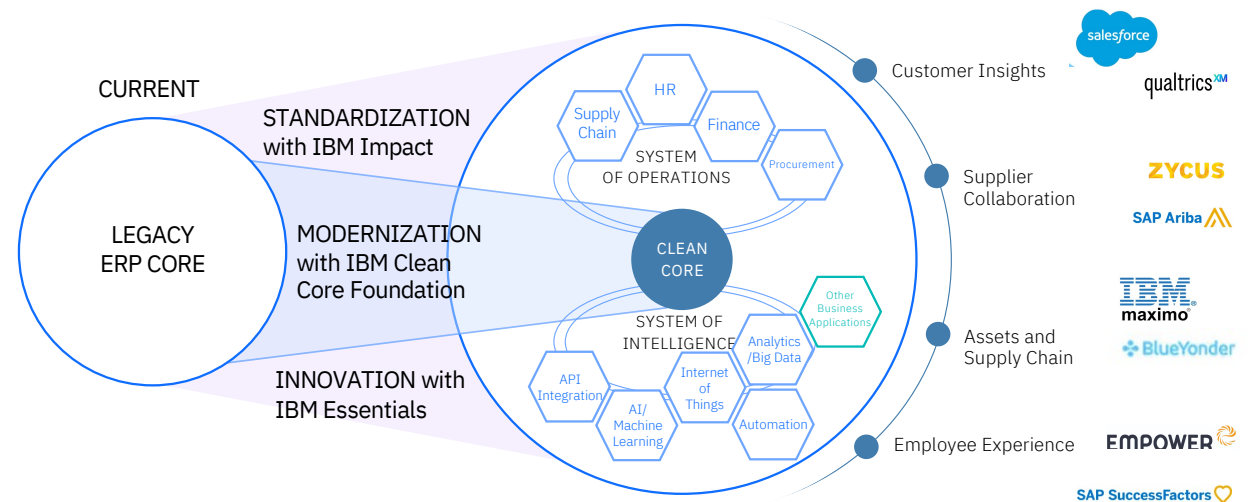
CURRENT

LEGACY ERP CORE

STANDARDIZATION with IBM Impact

MODERNIZATION with IBM Clean Core Foundation

INNOVATION with IBM Essentials

Supply Chain

HR

Finance

Procurement

SYSTEM OF OPERATIONS

CLEAN CORE

SYSTEM OF INTELLIGENCE

Other Business Applications

Analytics /Big Data

API Integration

Internet of Things

AI/ Machine Learning

Automation

Customer Insights

Supplier Collaboration

Assets and Supply Chain

Employee Experience

salesforce

qualtrics XM

ZYCUS

SAP Ariba

IBM maximo

BlueYonder

EMPOWER

SAP SuccessFactors